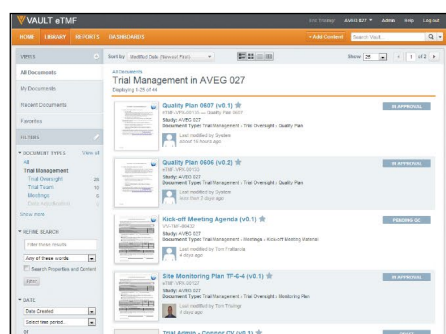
VAULT eTMF

Eric Trialist   AVEG 027   Admin   Help   Log out

HOME   LIBRARY   REPORTS   DASHBOARDS

+ Add Content   Search Vault

VIEWS

All Documents

My Documents

Recent Documents

Favorites

FILTERS

DOCUMENT TYPES   View all

All

Trial Management

Trial Oversight   26

Trial Team   10

Meetings   6

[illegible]

Show more

REFINE SEARCH

Filter these results

Any of these words

Search Properties and Content

Apply

DATE

Date Created

Select time period

Sort by: Modified Date (Newest First)

Show 25   1 of 2

All Documents

Trial Management in AVEG 027

Displaying 1-25 of 44

Quality Plan 0607 (v0.1)
eTMF-VRN-00133 — Quality Plan 0607
Study: AVEG 027
Document Type: Trial Management › Trial Oversight › Quality Plan
Last modified by System
about 16 hours ago
IN APPROVAL

Quality Plan 0606 (v0.2)
eTMF-VRN-00132
Study: AVEG 027
Document Type: Trial Management › Trial Oversight › Quality Plan
Last modified by System
less than 7 days ago
IN APPROVAL

Kick-off Meeting Agenda (v0.1)
VRN-TMF-00432
Study: AVEG 027
Document Type: Trial Management › Meetings › Kick-off Meeting Material
Last modified by Tom Trafficelis
4 days ago
PENDING QC

Site Monitoring Plan TF-6-4 (v0.1)
eTMF-VRN-00127
Study: AVEG 027
Document Type: Trial Management › Trial Oversight › Monitoring Plan
Last modified by Tom Trialings
4 days ago
IN APPROVAL

Trial Admin - Connor CV (v0.1)